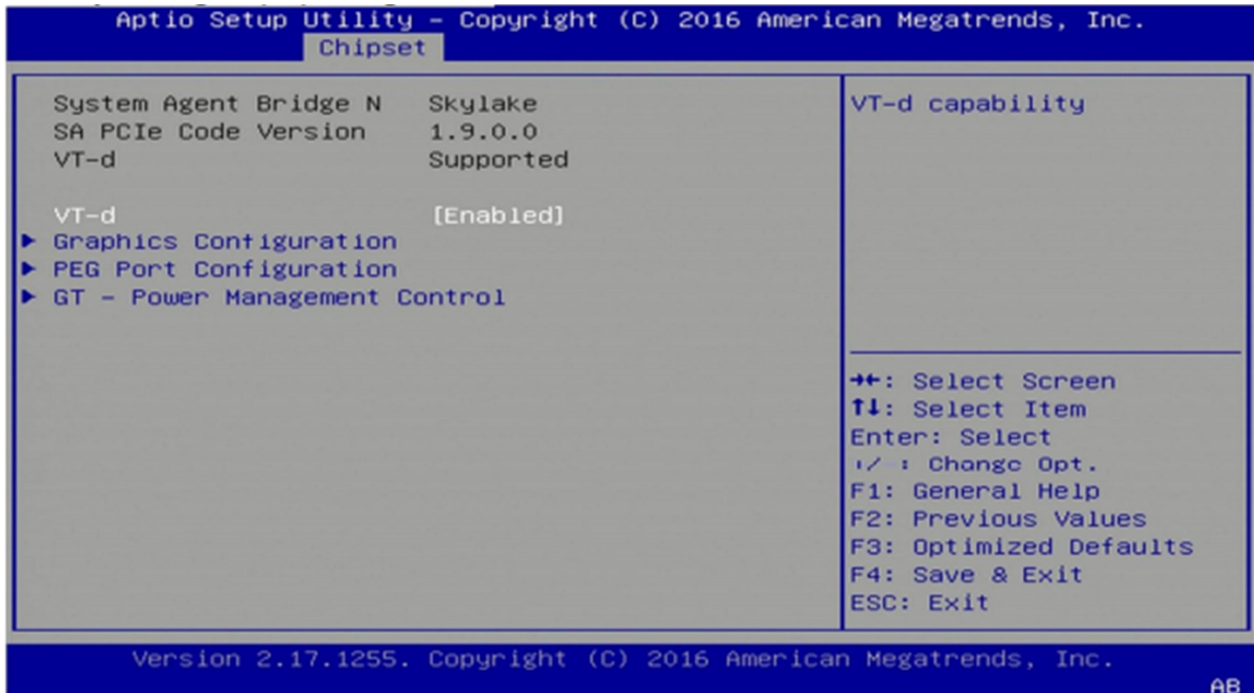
Aptio Setup Utility – Copyright (C) 2016 American Megatrends, Inc.
Chipset

System Agent Bridge N Skylake
SA PCIe Code Version 1.9.0.0
VT-d Supported

VT-d [Enabled]
► Graphics Configuration
► PEG Port Configuration
► GT – Power Management Control

VT-d capability

→←: Select Screen
↑↓: Select Item
Enter: Select
+/-: Change Opt.
F1: General Help
F2: Previous Values
F3: Optimized Defaults
F4: Save & Exit
ESC: Exit

Version 2.17.1255. Copyright (C) 2016 American Megatrends, Inc.
AB